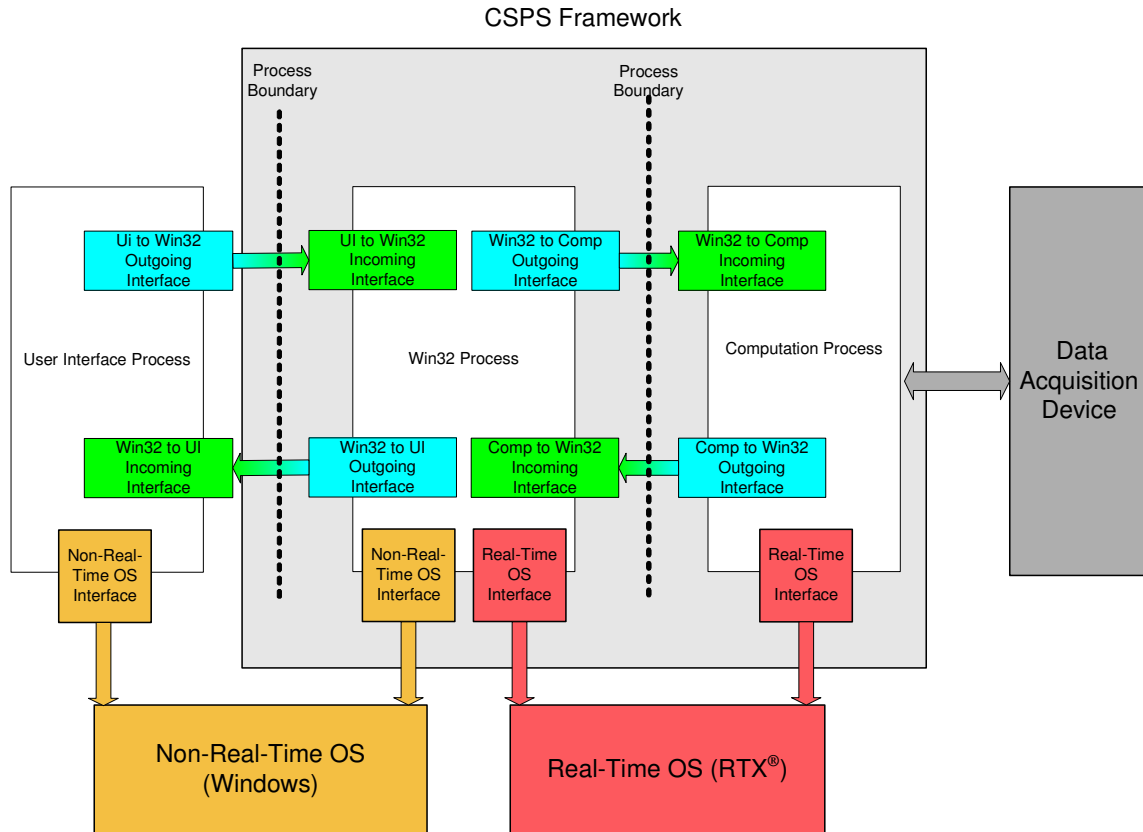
CSPS Framework

Process Boundary

Process Boundary

Ui to Win32 Outgoing Interface

UI to Win32 Incoming Interface

Win32 to Comp Outgoing Interface

Win32 to Comp Incoming Interface

User Interface Process

Win32 Process

Computation Process

Data Acquisition Device

Win32 to UI Incoming Interface

Win32 to UI Outgoing Interface

Comp to Win32 Incoming Interface

Comp to Win32 Outgoing Interface

Non-Real-Time OS Interface

Non-Real-Time OS Interface

Real-Time OS Interface

Real-Time OS Interface

Non-Real-Time OS (Windows)

Real-Time OS (RTX®)